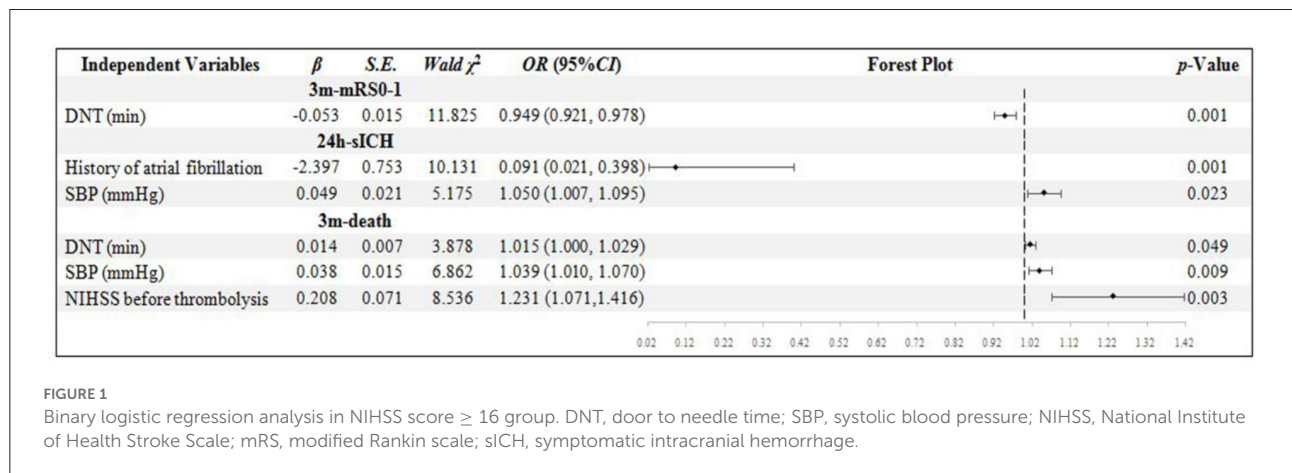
| Independent Variables | $\beta$ | S.E. | Wald $\chi^2$ | OR (95%CI) | Forest Plot | p-Value |
|---|---|---|---|---|---|---|
| | | 3m-mRS0-1 | | | | |
| DNT (min) | -0.053 | 0.015 | 11.825 | 0.949 (0.921, 0.978) | | 0.001 |
| | | 24h-sICH | | | | |
| History of atrial fibrillation | -2.397 | 0.753 | 10.131 | 0.091 (0.021, 0.398) | | 0.001 |
| SBP (mmHg) | 0.049 | 0.021 | 5.175 | 1.050 (1.007, 1.095) | | 0.023 |
| | | 3m-death | | | | |
| DNT (min) | 0.014 | 0.007 | 3.878 | 1.015 (1.000, 1.029) | | 0.049 |
| SBP (mmHg) | 0.038 | 0.015 | 6.862 | 1.039 (1.010, 1.070) | | 0.009 |
| NIHSS before thrombolysis | 0.208 | 0.071 | 8.536 | 1.231 (1.071,1.416) | | 0.003 |

0.02 0.12 0.22 0.32 0.42 0.52 0.62 0.72 0.82 0.92 1.02 1.12 1.22 1.32 1.42

FIGURE 1
Binary logistic regression analysis in NIHSS score $\geq$ 16 group. DNT, door to needle time; SBP, systolic blood pressure; NIHSS, National Institute of Health Stroke Scale; mRS, modified Rankin scale; sICH, symptomatic intracranial hemorrhage.